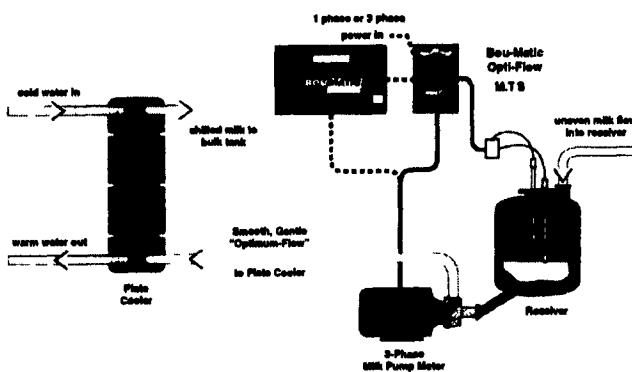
1 phase or 3 phase power in

Bou-Matic Opti-Flow M.T.S

BOU-MATIC

cold water in

chilled milk to bulk tank

uneven milk flow into receiver

Smooth, Gentle "Optimum-Flow" to Plate Cooler

warm water out

Plate Cooler

Receiver

3-Phase Milk Pump Motor